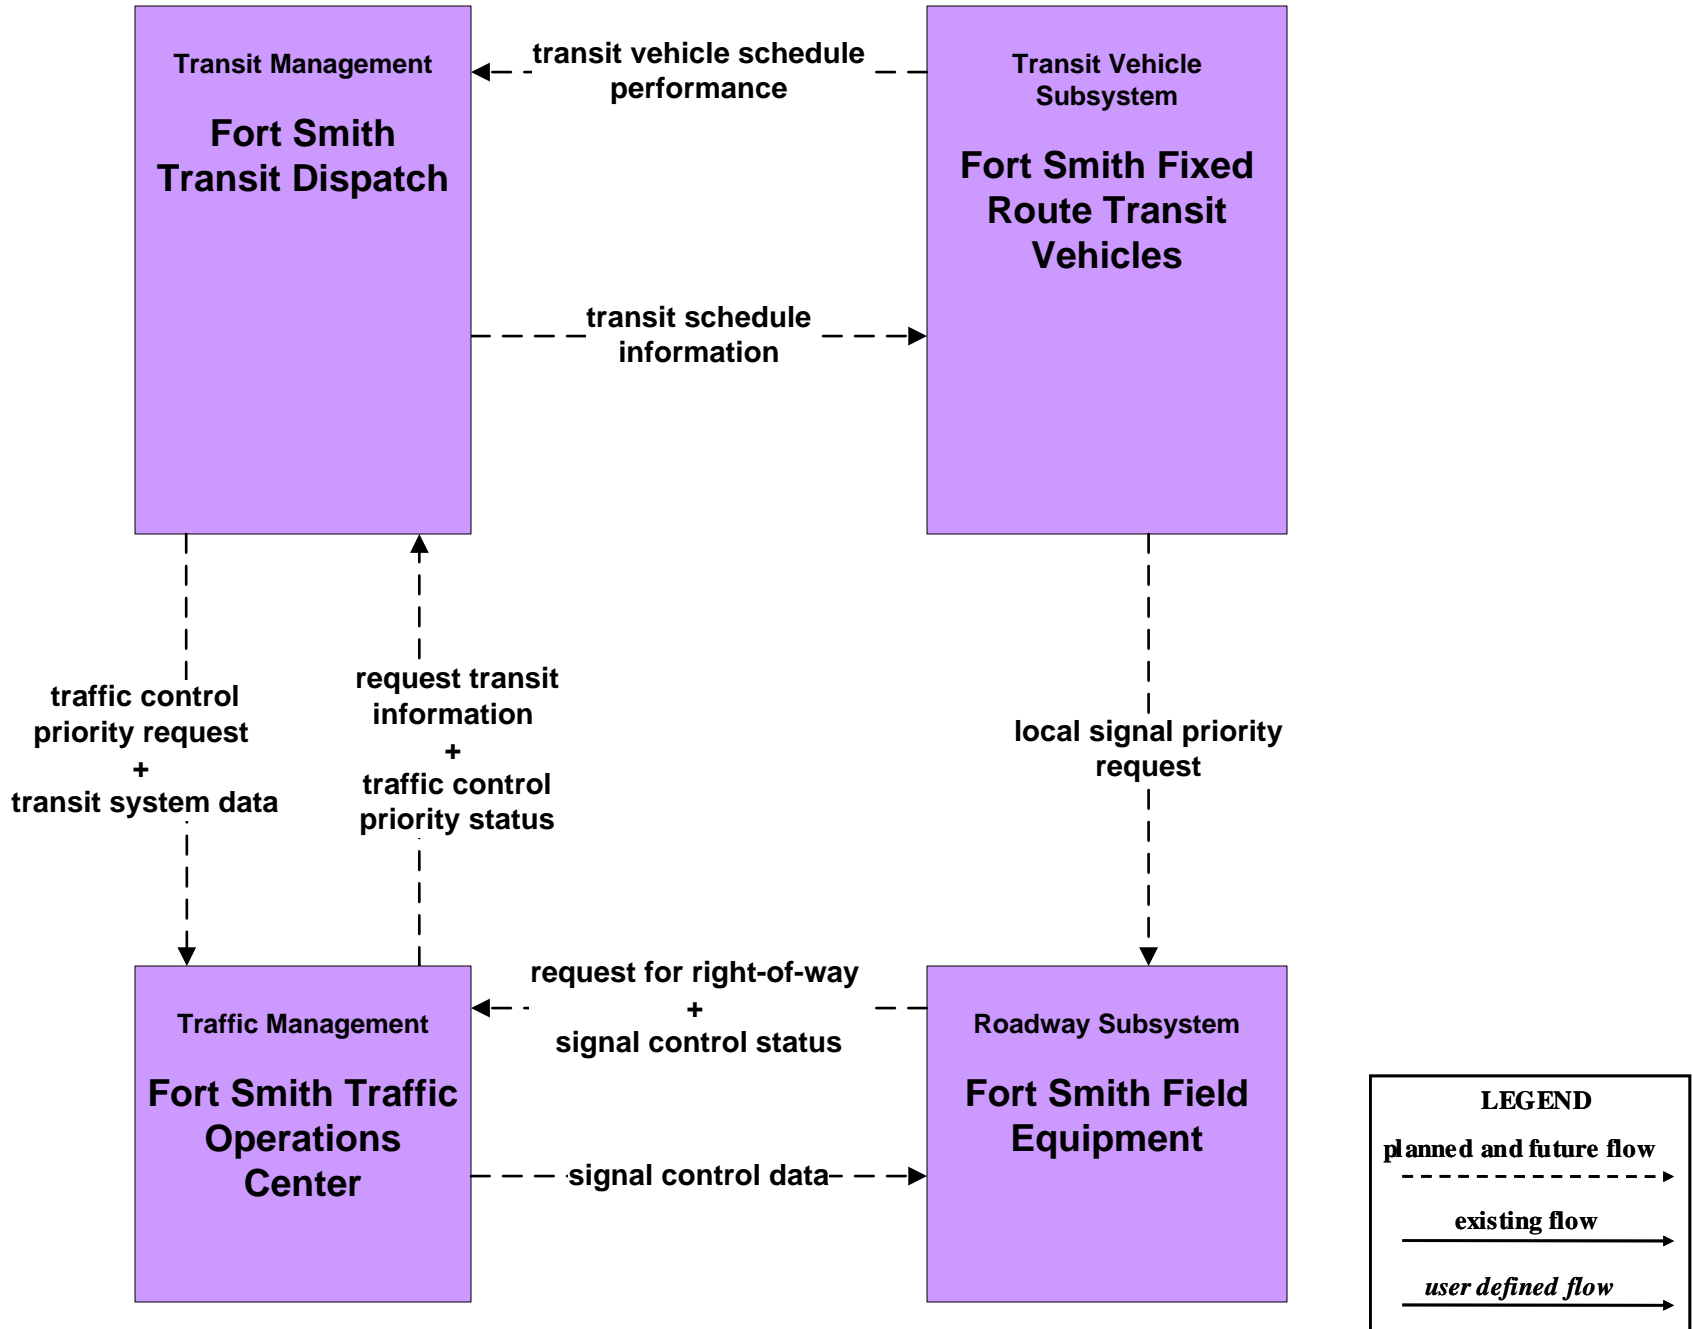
Transit Management

Fort Smith Transit Dispatch

transit vehicle schedule performance

Transit Vehicle Subsystem

Fort Smith Fixed Route Transit Vehicles

transit schedule information

traffic control priority request
+
transit system data

request transit information
+
traffic control priority status

local signal priority request

request for right-of-way
+
signal control status

Traffic Management

Fort Smith Traffic Operations Center

Roadway Subsystem

Fort Smith Field Equipment

signal control data

LEGEND
planned and future flow
existing flow
user defined flow